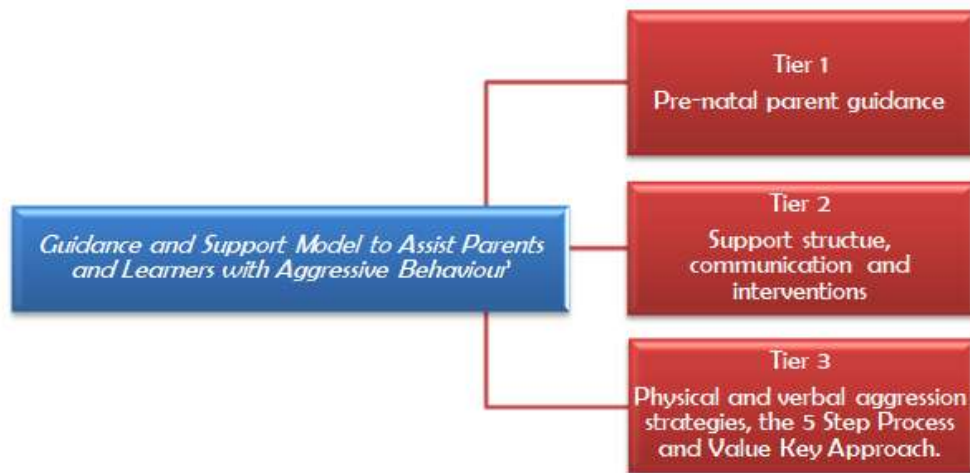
Guidance and Support Model to Assist Parents and Learners with Aggressive Behaviour'

Tier 1
Pre-natal parent guidance

Tier 2
Support structue, communication and interventions

Tier 3
Physical and verbal aggression strategies, the 5 Step Process and Value Key Approach.